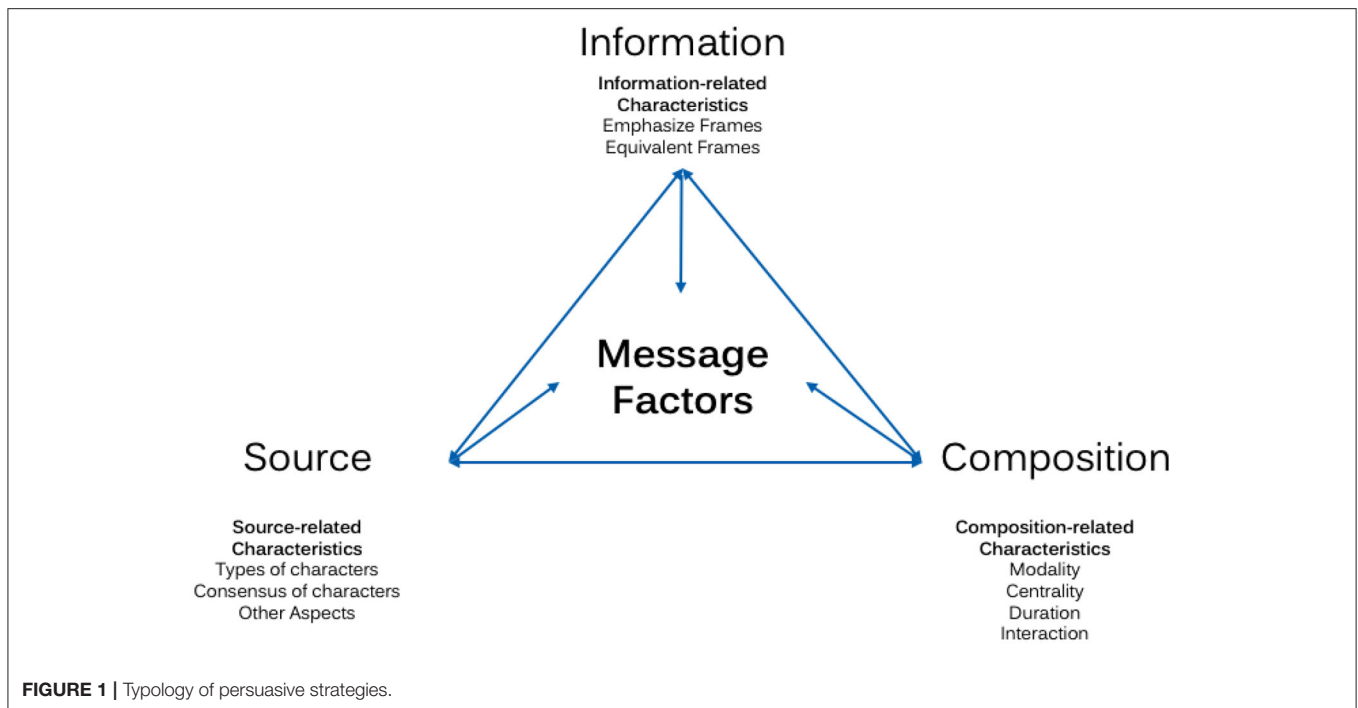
Information

**Information-related Characteristics**
Emphasize Frames
Equivalent Frames

**Message Factors**

Source

Composition

**Source-related Characteristics**
Types of characters
Consensus of characters
Other Aspects

**Composition-related Characteristics**
Modality
Centrality
Duration
Interaction

**FIGURE 1 |** Typology of persuasive strategies.